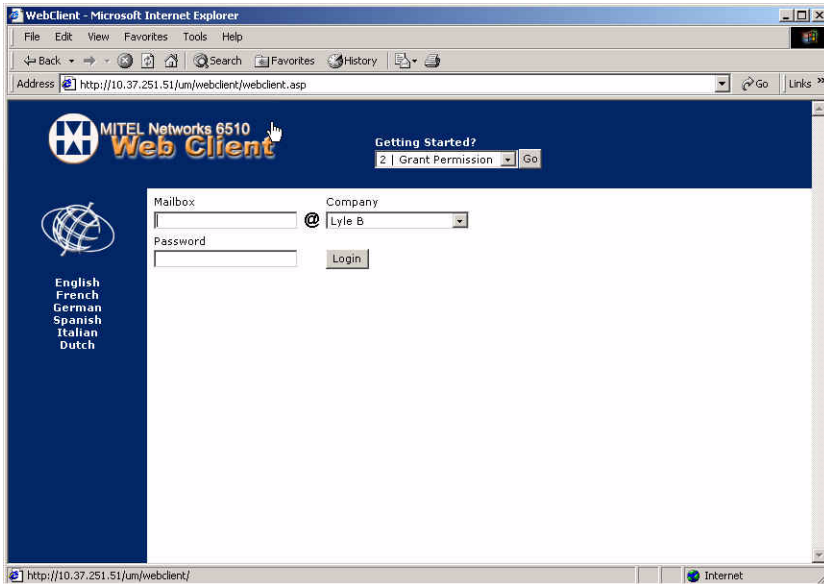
WebClient - Microsoft Internet Explorer

File Edit View Favorites Tools Help

Back Search Favorites History

Address http://10.37.251.51/um/webclient/webclient.asp Go Links »

MITEL Networks 6510
Web Client

Getting Started?
2 | Grant Permission Go

Mailbox
@
Company
Lyle B
Password
Login

English
French
German
Spanish
Italian
Dutch

http://10.37.251.51/um/webclient/
Internet